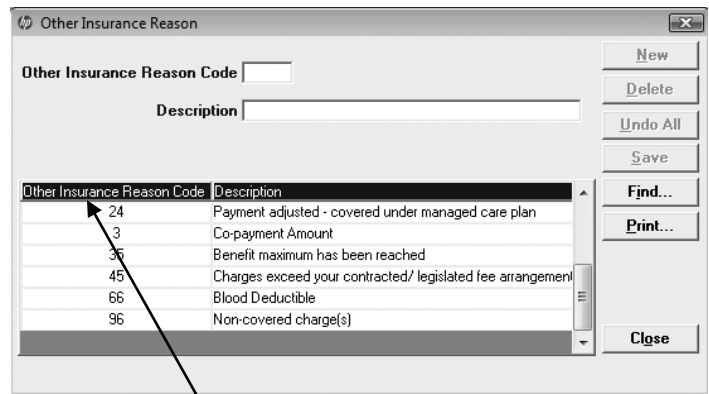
Other Insurance Reason

Other Insurance Reason Code

Description

New
Delete
Undo All
Save
Find...
Print...
Close

| Other Insurance Reason Code | Description |
|---|---|
| 24 | Payment adjusted - covered under managed care plan |
| 3 | Co-payment Amount |
| 35 | Benefit maximum has been reached |
| 45 | Charges exceed your contracted/ legislated fee arrangement |
| 66 | Blood Deductible |
| 96 | Non-covered charge(s) |